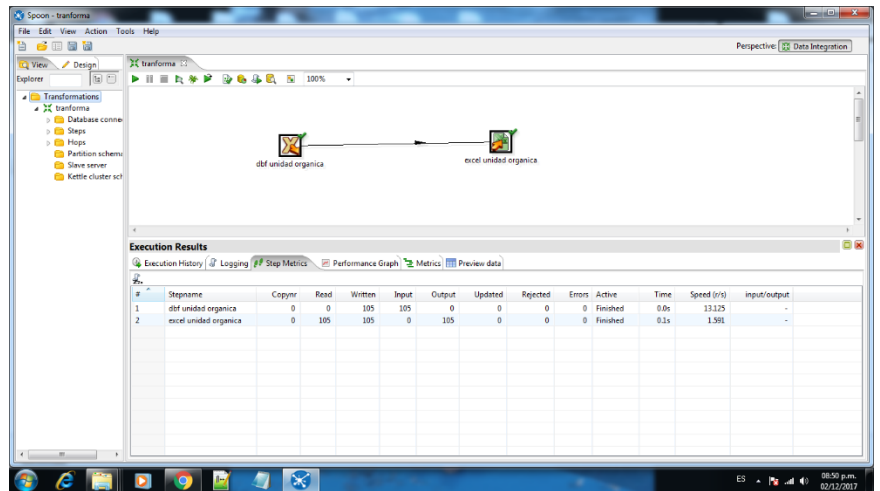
Spoon - tranforma

File Edit View Action Tools Help

Perspective: Data Integration

View Design

Explorer

Transformations
tranforma
Database conne
Steps
Hops
Partition schema
Slave server
Kettle cluster sch

tranforma

100%

dbf unidad organica

excel unidad organica

Execution Results

Execution History Logging Step Metrics Performance Graph Metrics Preview data

| # | Stepname | Copynr | Read | Written | Input | Output | Updated | Rejected | Errors | Active | Time | Speed (r/s) | input/output |
|---|---|---|---|---|---|---|---|---|---|---|---|---|---|
| 1 | dbf unidad organica | 0 | 0 | 105 | 105 | 0 | 0 | 0 | 0 | Finished | 0.0s | 13.125 | - |
| 2 | excel unidad organica | 0 | 105 | 105 | 0 | 105 | 0 | 0 | 0 | Finished | 0.1s | 1.591 | - |

ES 08:50 p.m. 02/12/2017